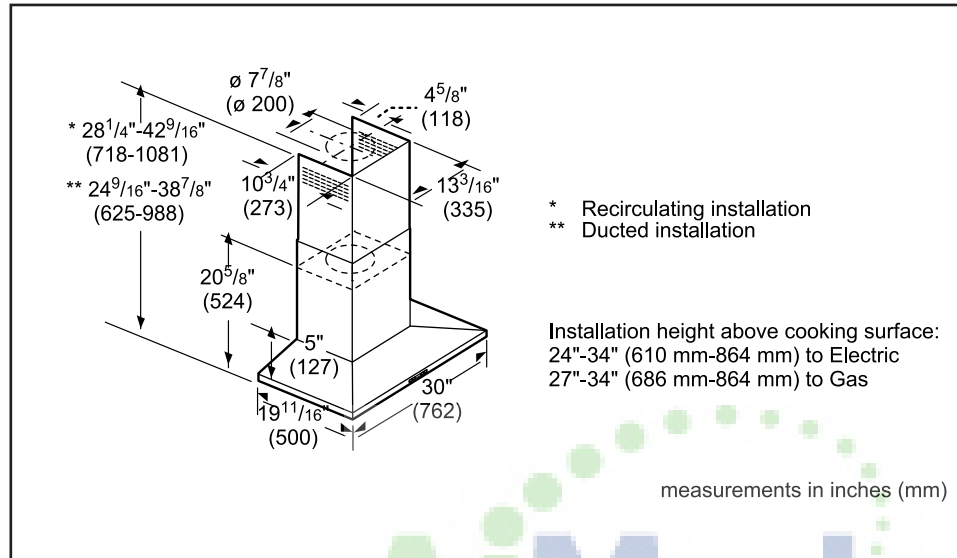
ø $7^{7}/8$"
(ø 200)

$4^{5}/8$"
(118)

* $28^{1}/4$"-$42^{9}/16$"
(718-1081)

** $24^{9}/16$"-$38^{7}/8$"
(625-988)

$10^{3}/4$"
(273)

$13^{3}/16$"
(335)

$20^{5}/8$"
(524)

5"
(127)

30"
(762)

$19^{11}/16$"
(500)

* Recirculating installation
** Ducted installation

Installation height above cooking surface:
24"-34" (610 mm-864 mm) to Electric
27"-34" (686 mm-864 mm) to Gas

measurements in inches (mm)